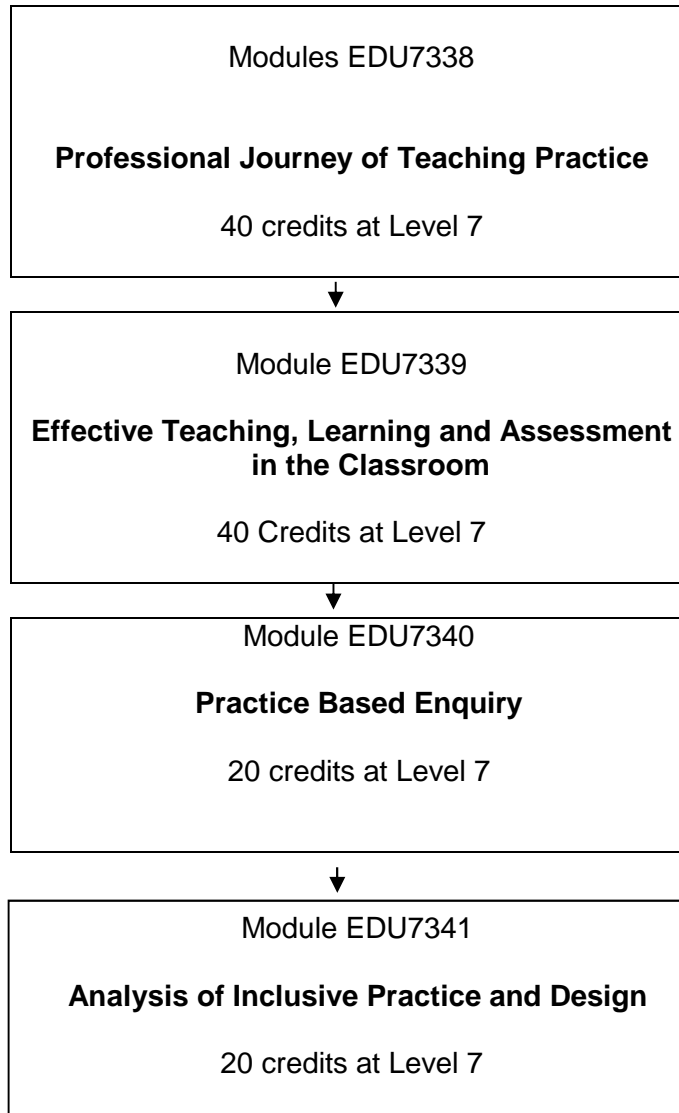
Modules EDU7338

**Professional Journey of Teaching Practice**

40 credits at Level 7

Module EDU7339

**Effective Teaching, Learning and Assessment in the Classroom**

40 Credits at Level 7

Module EDU7340

**Practice Based Enquiry**

20 credits at Level 7

Module EDU7341

**Analysis of Inclusive Practice and Design**

20 credits at Level 7